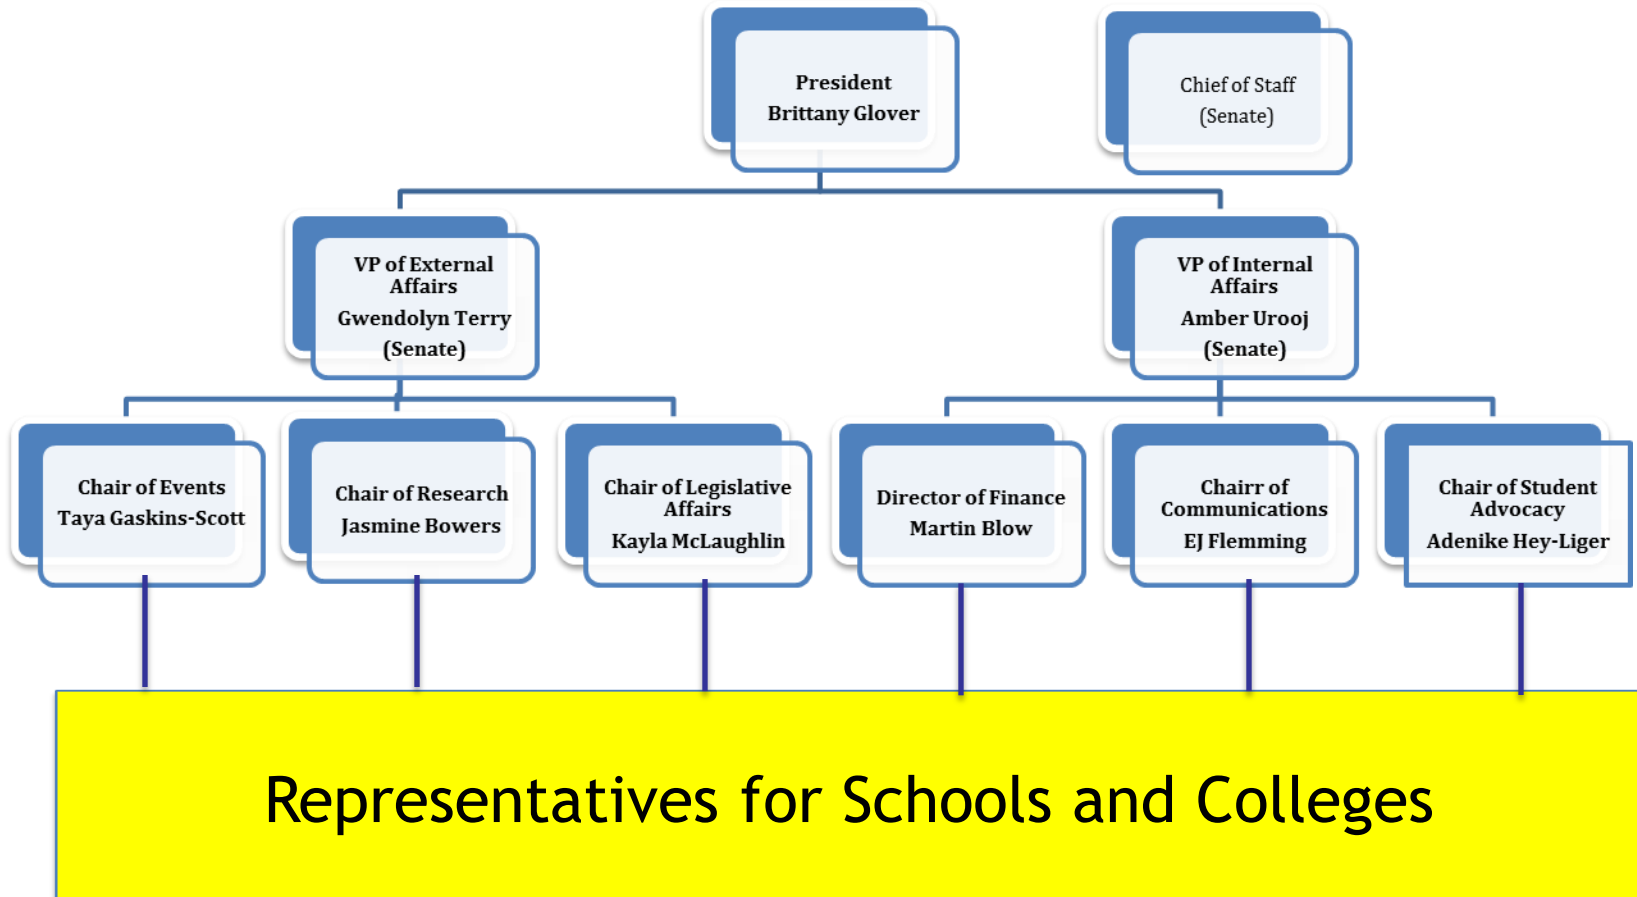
President
Brittany Glover

Chief of Staff
(Senate)

VP of External Affairs
Gwendolyn Terry
(Senate)

VP of Internal Affairs
Amber Urooj
(Senate)

Chair of Events
Taya Gaskins-Scott

Chair of Research
Jasmine Bowers

Chair of Legislative Affairs
Kayla McLaughlin

Director of Finance
Martin Blow

Chairr of Communications
EJ Flemming

Chair of Student Advocacy
Adenike Hey-Liger

Representatives for Schools and Colleges